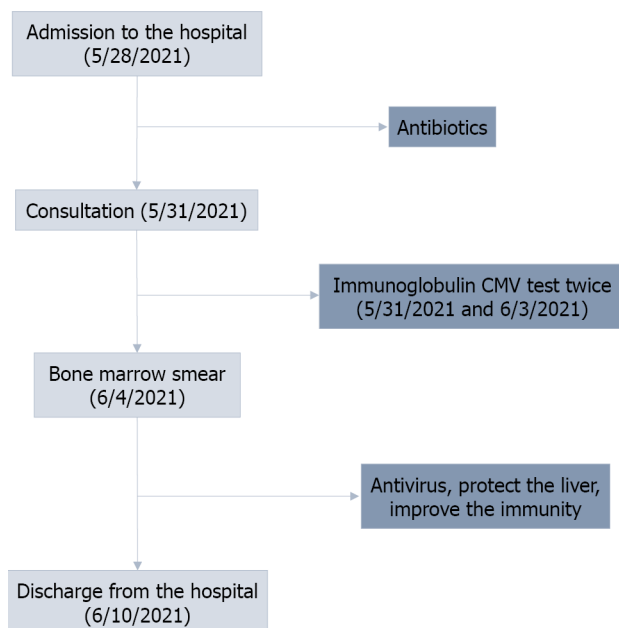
Admission to the hospital
(5/28/2021)

Antibiotics

Consultation (5/31/2021)

Immunoglobulin CMV test twice
(5/31/2021 and 6/3/2021)

Bone marrow smear
(6/4/2021)

Antivirus, protect the liver,
improve the immunity

Discharge from the hospital
(6/10/2021)